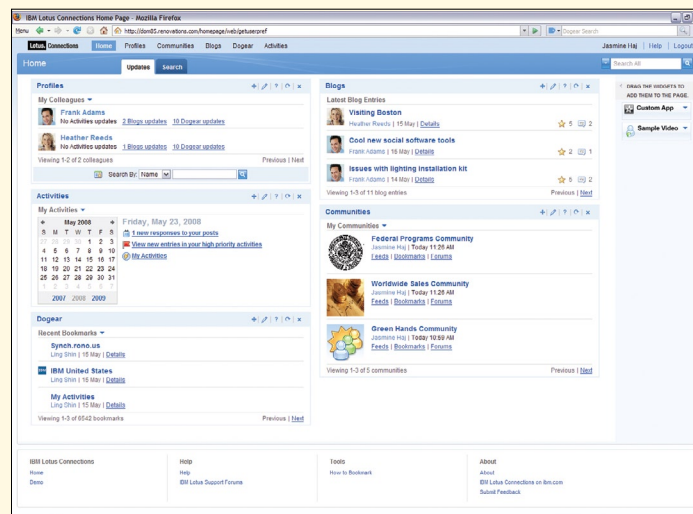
IBM Lotus Connections Home Page - Mozilla Firefox

Menu

http://dom85.renovations.com/homepage/web/getuserpref

Dogear Search

Lotus Connections Home Profiles Communities Blogs Dogear Activities

Jasmine Haj | Help | Logout

Home

Updates Search

Search All

Profiles

My Colleagues

Frank Adams
No Activities updates 2 Blogs updates 10 Dogear updates

Heather Reeds
No Activities updates 1 Blogs updates 10 Dogear updates

Viewing 1-2 of 2 colleagues Previous | Next

Search By: Name

Activities

My Activities

May 2008

| S | M | T | W | T | F | S |
|---|---|---|---|---|---|---|
| 27 | 28 | 29 | 30 | 1 | 2 | 3 |
| 4 | 5 | 6 | 7 | 8 | 9 | 10 |
| 11 | 12 | 13 | 14 | 15 | 16 | 17 |
| 18 | 19 | 20 | 21 | 22 | 23 | 24 |
| 25 | 26 | 27 | 28 | 29 | 30 | 31 |
| 1 | 2 | 3 | 4 | 5 | 6 | 7 |

2007 2008 2009

Friday, May 23, 2008

1 new responses to your posts

View new entries in your high priority activities

My Activities

Dogear

Recent Bookmarks

Synch.rono.us
Ling Shin | 18 May | Details

IBM United States
Ling Shin | 16 May | Details

My Activities
Ling Shin | 15 May | Details

Viewing 1-3 of 6542 bookmarks Previous | Next

Blogs

Latest Blog Entries

Visiting Boston
Heather Reeds | 15 May | Details 5 2

Cool new social software tools
Frank Adams | 18 May | Details 2 1

Issues with lighting installation kit
Frank Adams | 14 May | Details 5 2

Viewing 1-3 of 11 blog entries Previous | Next

Communities

My Communities

Federal Programs Community
Jasmine Haj | Today 11:26 AM
Feeds | Bookmarks | Forums

Worldwide Sales Community
Jasmine Haj | Today 11:26 AM
Feeds | Bookmarks | Forums

Green Hands Community
Jasmine Haj | Today 10:59 AM
Feeds | Bookmarks | Forums

Viewing 1-3 of 5 communities Previous | Next

DRAG THE WIDGETS TO ADD THEM TO THE PAGE.

Custom App

Sample Video

IBM Lotus Connections
Home
Demo

Help
Help
IBM Lotus Support Forums

Tools
How to Bookmark

About
About
IBM Lotus Connections on ibm.com
Submit Feedback